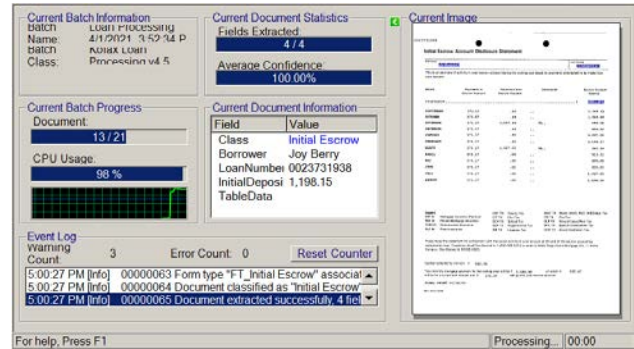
Current Batch Information
Batch Name: Loan Processing 4/1/2021 3:52:34 P
Batch Class: Kofax Loan Processing v4.5

Current Document Statistics
Fields Extracted:
4 / 4
Average Confidence:
100.00%

Current Image

Initial Escrow Account Disclosure Statement

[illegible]

Current Batch Progress
Document:
13 / 21
CPU Usage:
98 %

Current Document Information
| Field | Value |
|---|---|
| Class | Initial Escrow |
| Borrower | Joy Berry |
| LoanNumber | 0023731938 |
| InitialDeposi | 1,198.15 |
| TableData | |

Event Log
Warning Count: 3
Error Count: 0
Reset Counter
5:00:27 PM [Info] 00000063 Form type "FT_Initial Escrow" associat
5:00:27 PM [Info] 00000064 Document classified as "Initial Escrow"
5:00:27 PM [Info] 00000065 Document extracted successfully, 4 fiel

For help, Press F1
Processing...
00:00